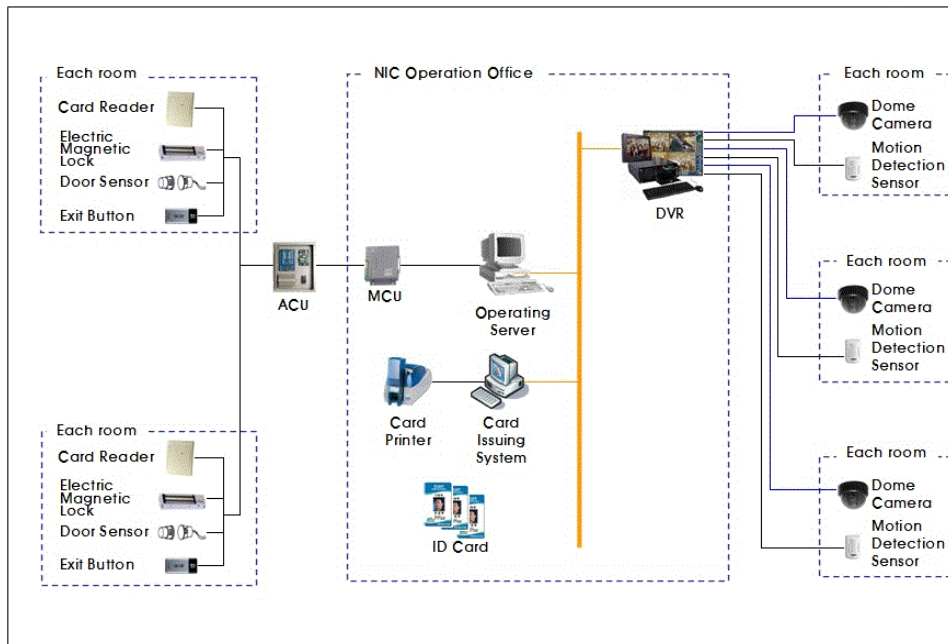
Each room
Card Reader
Electric Magnetic Lock
Door Sensor
Exit Button

Each room
Card Reader
Electric Magnetic Lock
Door Sensor
Exit Button

ACU

NIC Operation Office
MCU
Operating Server
Card Printer
Card Issuing System
ID Card
DVR

Each room
Dome Camera
Motion Detection Sensor

Each room
Dome Camera
Motion Detection Sensor

Each room
Dome Camera
Motion Detection Sensor